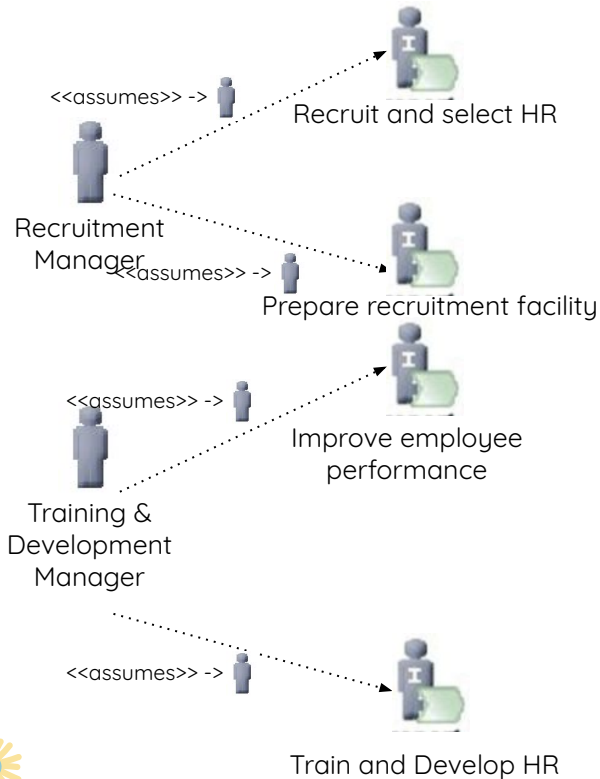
<<assumes>> ->

Recruit and select HR

Recruitment Manager

<<assumes>> ->

Prepare recruitment facility

<<assumes>> ->

Improve employee performance

Training & Development Manager

<<assumes>> ->

Train and Develop HR